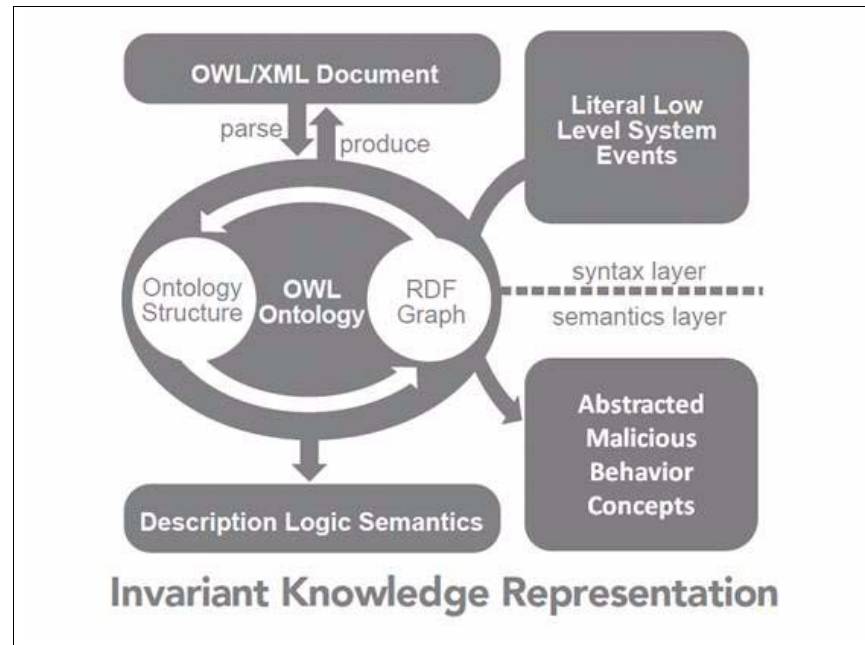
OWL/XML Document

parse

produce

Literal Low Level System Events

Ontology Structure

OWL Ontology

RDF Graph

syntax layer

semantics layer

Abstracted Malicious Behavior Concepts

Description Logic Semantics

Invariant Knowledge Representation